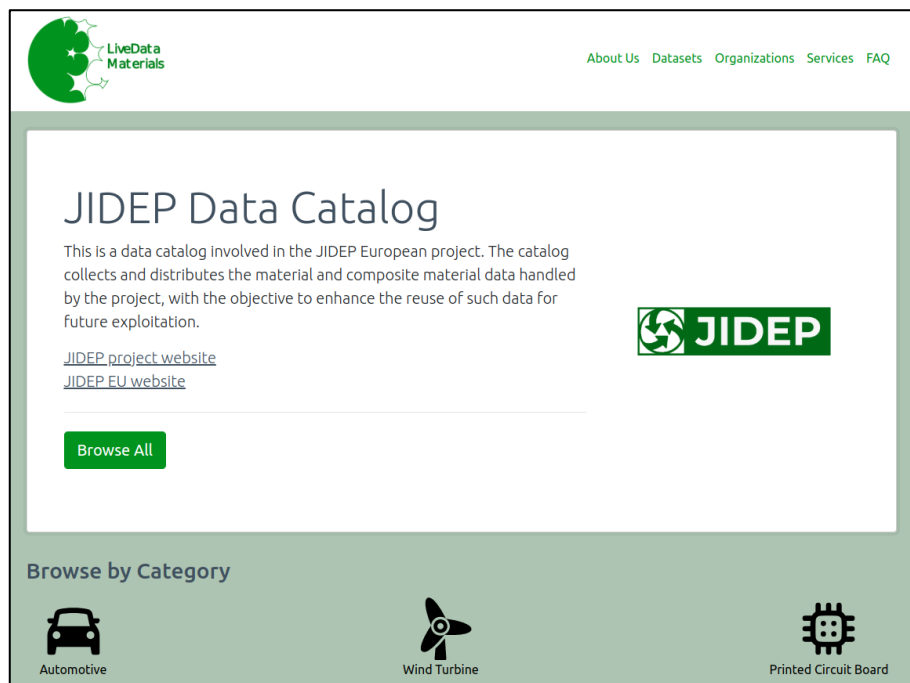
LiveData Materials

About Us Datasets Organizations Services FAQ

JIDEP Data Catalog

This is a data catalog involved in the JIDEP European project. The catalog collects and distributes the material and composite material data handled by the project, with the objective to enhance the reuse of such data for future exploitation.

JIDEP project website
JIDEP EU website

Browse All

JIDEP

Browse by Category

Automotive

Wind Turbine

Printed Circuit Board